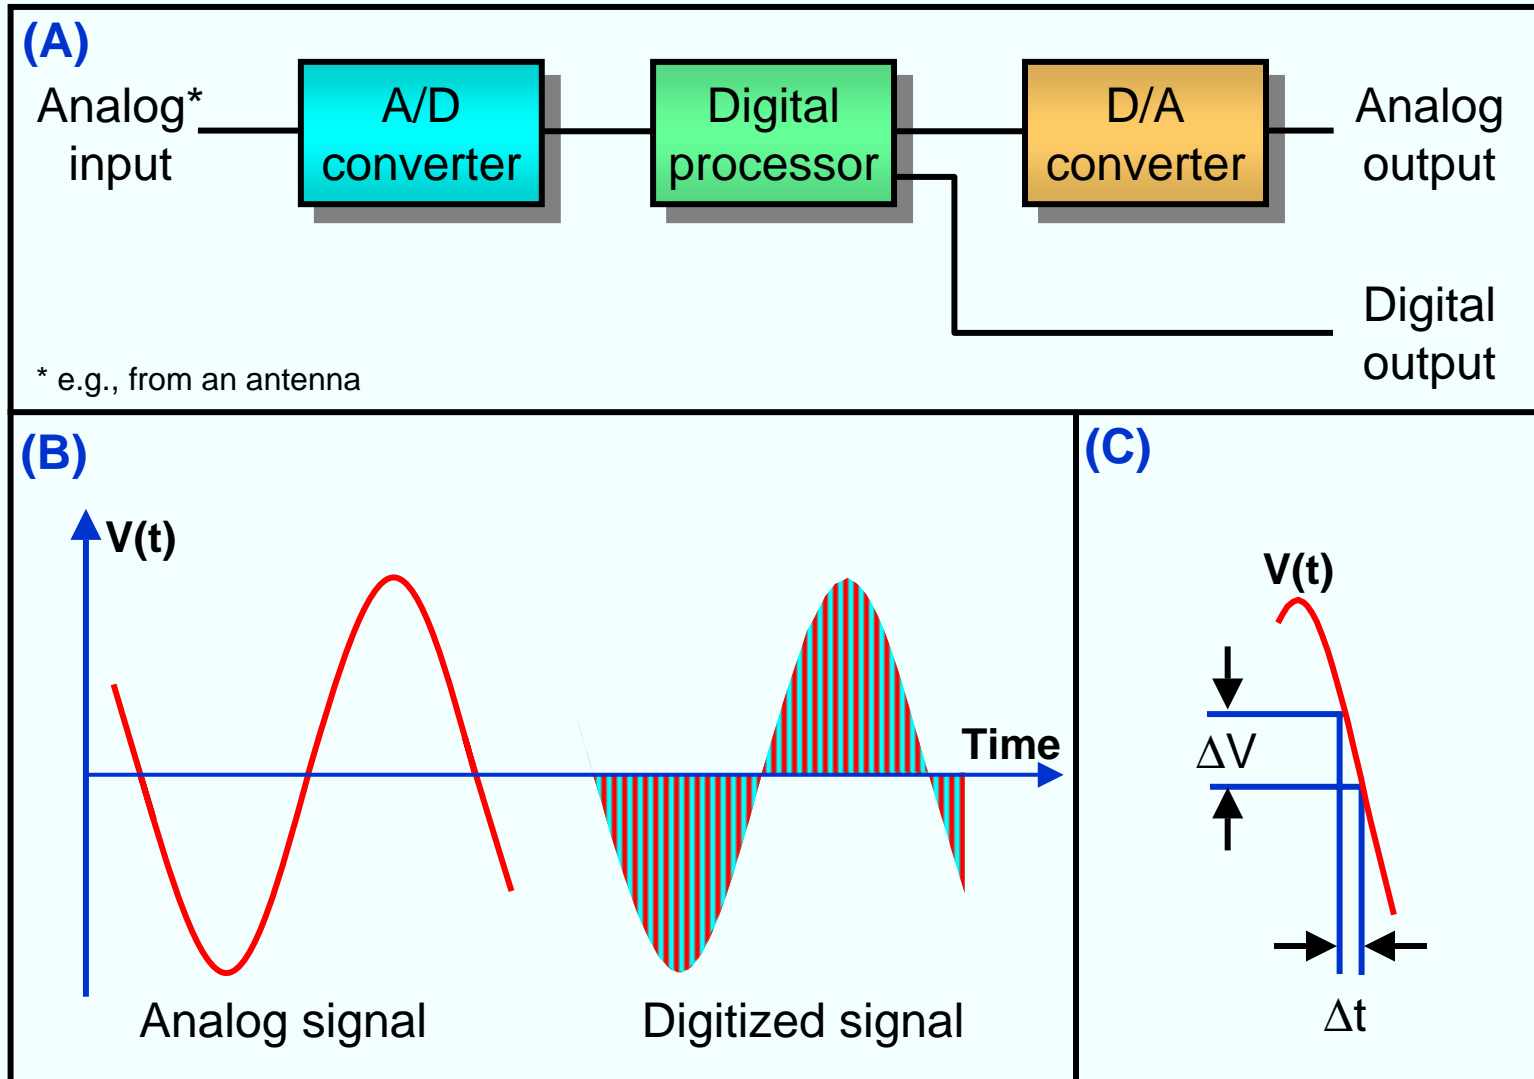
(A)

Analog* input

A/D converter

Digital processor

D/A converter

Analog output

Digital output

* e.g., from an antenna

(B)

V(t)

Time

Analog signal

Digitized signal

(C)

V(t)

$\Delta$V

$\Delta$t